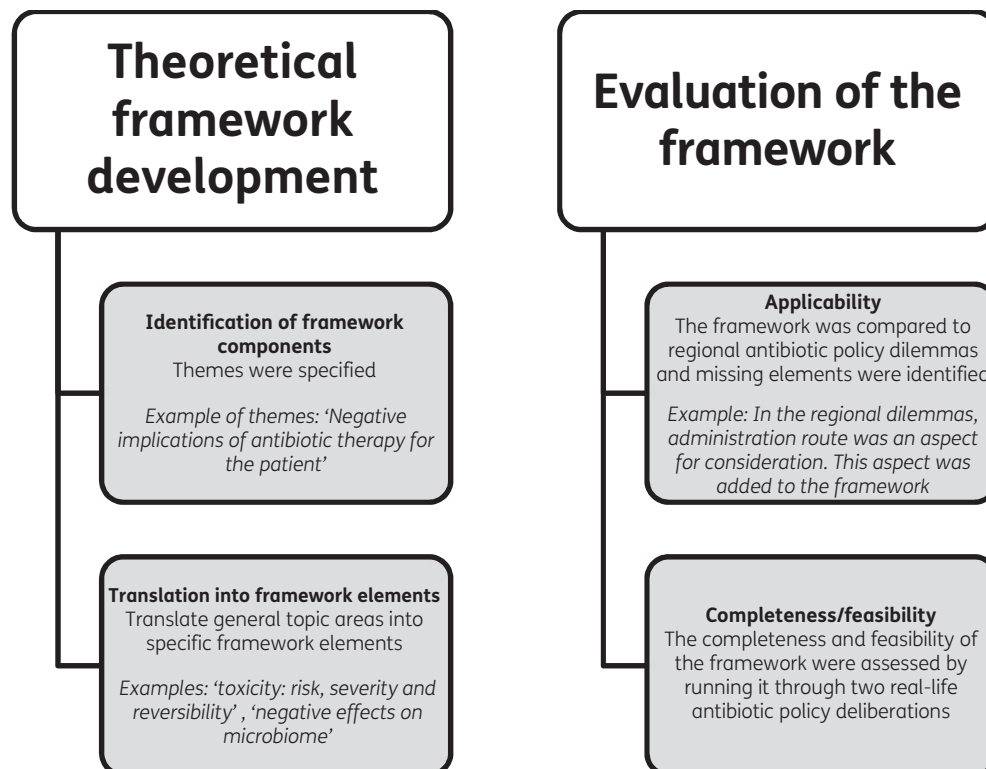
Theoretical framework development

Identification of framework components
Themes were specified

Example of themes: 'Negative implications of antibiotic therapy for the patient'

Translation into framework elements
Translate general topic areas into specific framework elements

Examples: 'toxicity: risk, severity and reversibility' , 'negative effects on microbiome'

Evaluation of the framework

Applicability
The framework was compared to regional antibiotic policy dilemmas and missing elements were identified

Example: In the regional dilemmas, administration route was an aspect for consideration. This aspect was added to the framework

Completeness/feasibility
The completeness and feasibility of the framework were assessed by running it through two real-life antibiotic policy deliberations